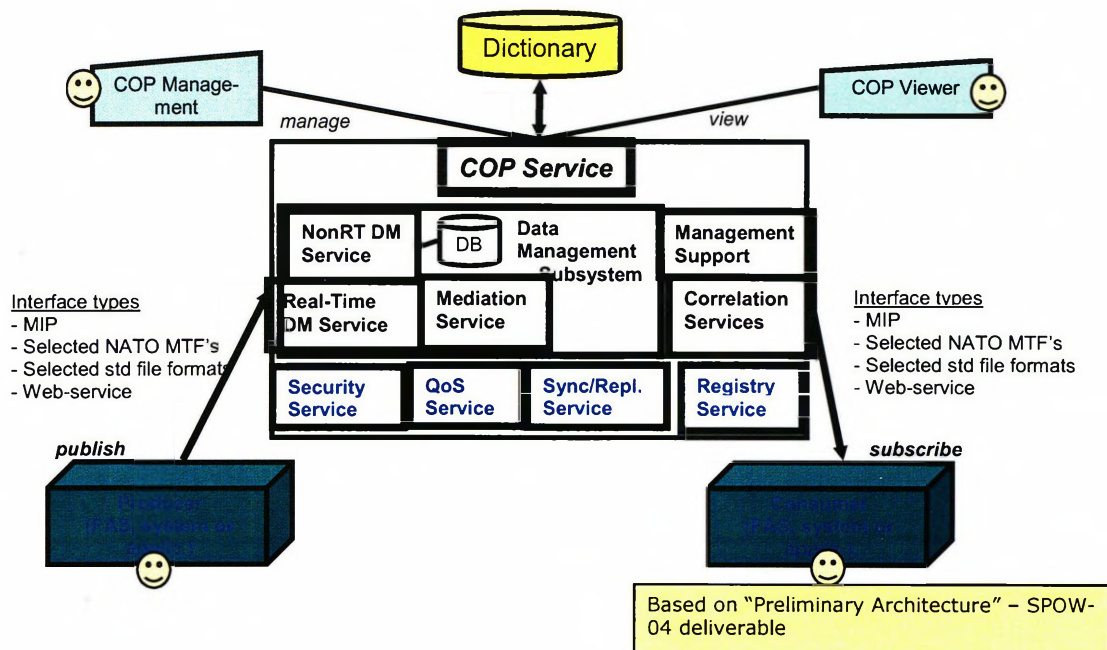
Dictionary

COP Management

COP Viewer

manage

view

COP Service

NonRT DM Service

DB

Data Management Subsystem

Management Support

Real-Time DM Service

Mediation Service

Correlation Services

Security Service

QoS Service

Sync/Repl. Service

Registry Service

Interface types
- MIP
- Selected NATO MTF's
- Selected std file formats
- Web-service

Interface types
- MIP
- Selected NATO MTF's
- Selected std file formats
- Web-service

publish

subscribe

Producer (FAS, system or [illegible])

Consumer (FAS, system or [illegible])

Based on "Preliminary Architecture" – SPOW-04 deliverable